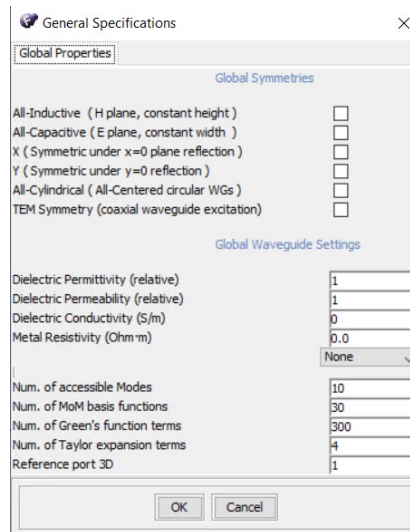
General Specifications ×

Global Properties

Global Symmetries

All-Inductive ( H plane, constant height )
All-Capacitive ( E plane, constant width )
X ( Symmetric under x=0 plane reflection )
Y ( Symmetric under y=0 reflection )
All-Cylindrical ( All-Centered circular WGs )
TEM Symmetry (coaxial waveguide excitation)

Global Waveguide Settings

| | |
|---|---|
| Dielectric Permittivity (relative) | 1 |
| Dielectric Permeability (relative) | 1 |
| Dielectric Conductivity (S/m) | 0 |
| Metal Resistivity (Ohm·m) | 0.0 |
| | None |
| Num. of accessible Modes | 10 |
| Num. of MoM basis functions | 30 |
| Num. of Green's function terms | 300 |
| Num. of Taylor expansion terms | 4 |
| Reference port 3D | 1 |

OK Cancel